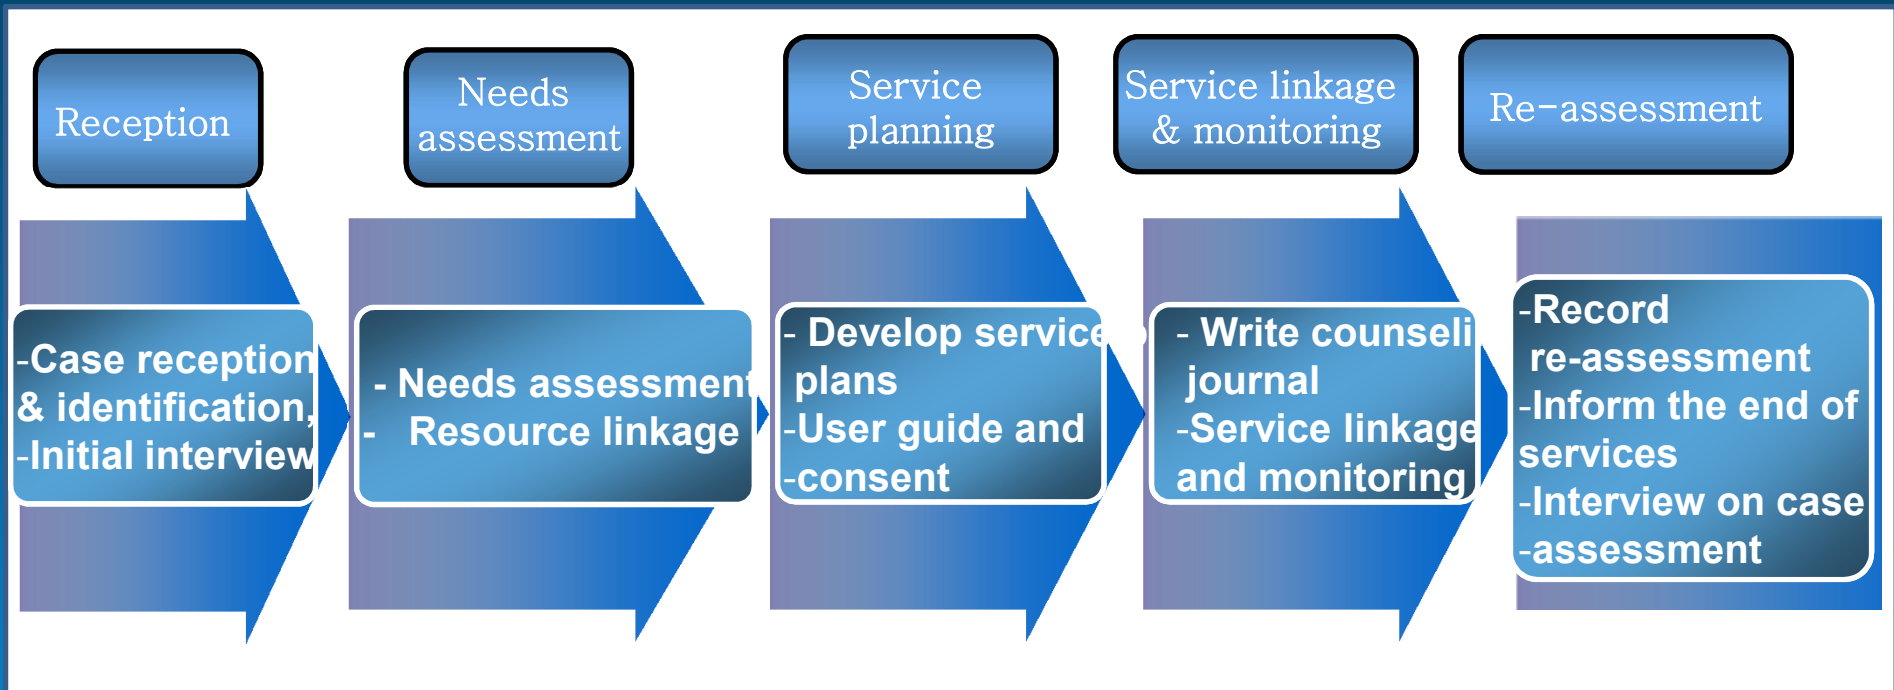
Reception

Needs assessment

Service planning

Service linkage & monitoring

Re-assessment

-Case reception & identification, -Initial interview

- Needs assessment
- Resource linkage

- Develop service plans
-User guide and
-consent

- Write counseli journal
-Service linkage and monitoring

-Record re-assessment
-Inform the end of services
-Interview on case
-assessment